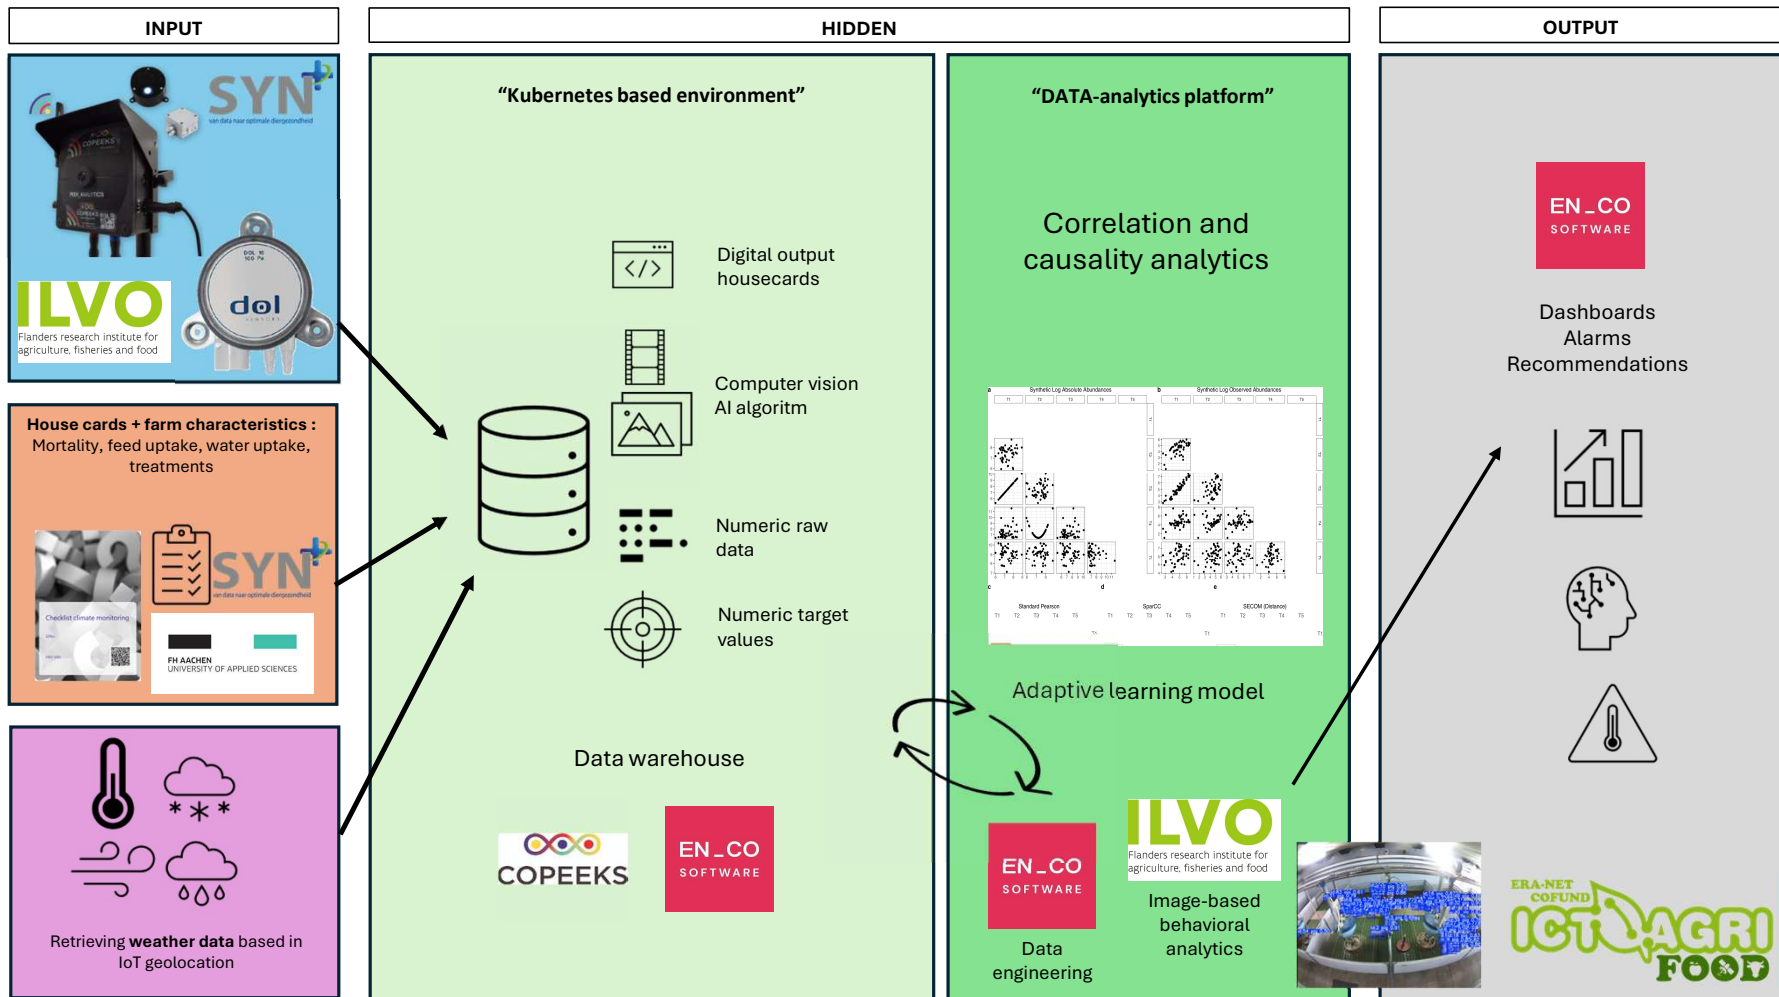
INPUT

HIDDEN

OUTPUT

SYN+
van data naar optimale diergezondheid

COPEEKS

dol

ILVO
Flanders research institute for agriculture, fisheries and food

House cards + farm characteristics : Mortality, feed uptake, water uptake, treatments

SYN+
van data naar optimale diergezondheid

Checklist climate monitoring

FH AACHEN
UNIVERSITY OF APPLIED SCIENCES

Retrieving **weather data** based in IoT geolocation

"Kubernetes based environment"

Digital output housecards

Computer vision AI algoritm

Numeric raw data

Numeric target values

Data warehouse

COPEEKS

EN_CO
SOFTWARE

"DATA-analytics platform"

Correlation and causality analytics

Adaptive learning model

EN_CO
SOFTWARE

Data engineering

ILVO
Flanders research institute for agriculture, fisheries and food

Image-based behavioral analytics

EN_CO
SOFTWARE

Dashboards
Alarms
Recommendations

ERA-NET COFUND
ICT AGRI FOOD